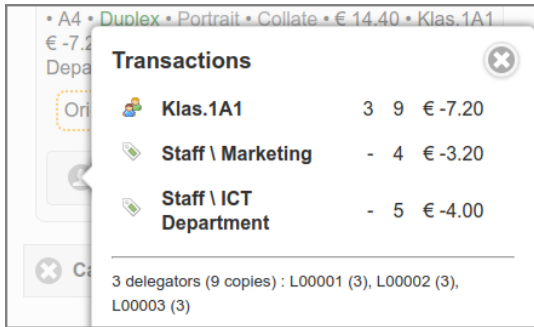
• A4 • Duplex • Portrait • Collate • € 14.40 • Klas.1A1
€ -7.2
Depa
Ori
Ca

Transactions

| | | | |
|---|---|---|---|
| Klas.1A1 | 3 | 9 | € -7.20 |
| Staff \ Marketing | - | 4 | € -3.20 |
| Staff \ ICT Department | - | 5 | € -4.00 |

3 delegators (9 copies) : L00001 (3), L00002 (3), L00003 (3)